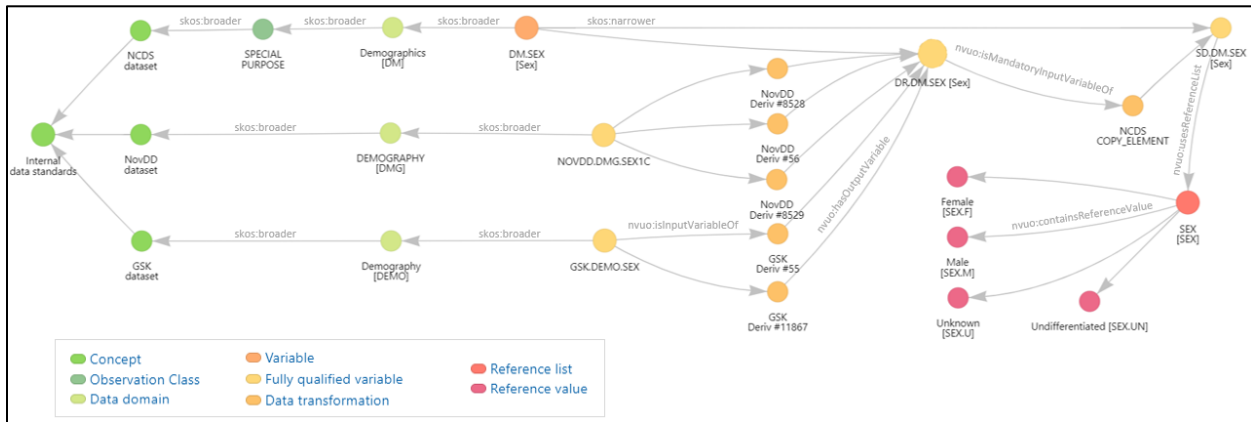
skos:broader
skos:broader
skos:broader
skos:narrower

NCDS dataset

SPECIAL PURPOSE

Demographics [DM]

DM.SEX [Sex]

SD.DM.SEX [Sex]

DR.DM.SEX [Sex]

nvuo:isMandatoryInputVariableOf

nvuo:usesReferenceList

NovDD Deriv #8528

Internal data standards

skos:broader

NovDD dataset

skos:broader

DEMOGRAPHY [DMG]

skos:broader

NOVDD.DMG.SEX1C

NovDD Deriv #56

NCDS COPY_ELEMENT

nvuo:hasOutputVariable

NovDD Deriv #8529

Female [SEX.F]

SEX [SEX]

nvuo:containsReferenceValue

nvuo:isInputVariableOf

GSK dataset

skos:broader

Demography [DEMO]

skos:broader

GSK.DEMO.SEX

GSK Deriv #55

Male [SEX.M]

GSK Deriv #11867

Unknown [SEX.U]

Undifferentiated [SEX.UN]

Concept
Observation Class
Data domain

Variable
Fully qualified variable
Data transformation

Reference list
Reference value